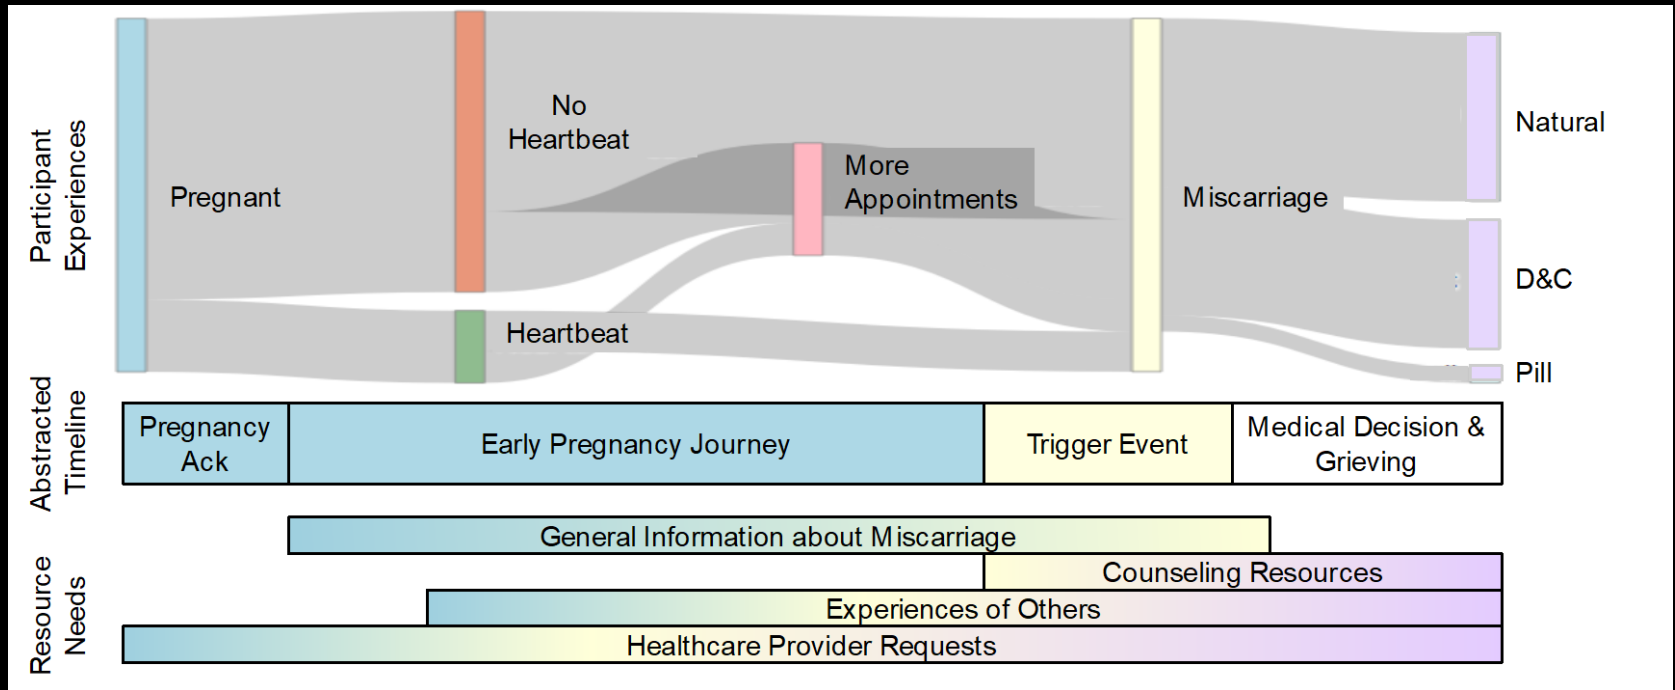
Participant Experiences

Pregnant

No Heartbeat

Heartbeat

More Appointments

Miscarriage

Natural

D&C

Pill

Abstracted Timeline

| Pregnancy Ack | Early Pregnancy Journey | Trigger Event | Medical Decision & Grieving |
|---|---|---|---|

Resource Needs

General Information about Miscarriage

Counseling Resources

Experiences of Others

Healthcare Provider Requests